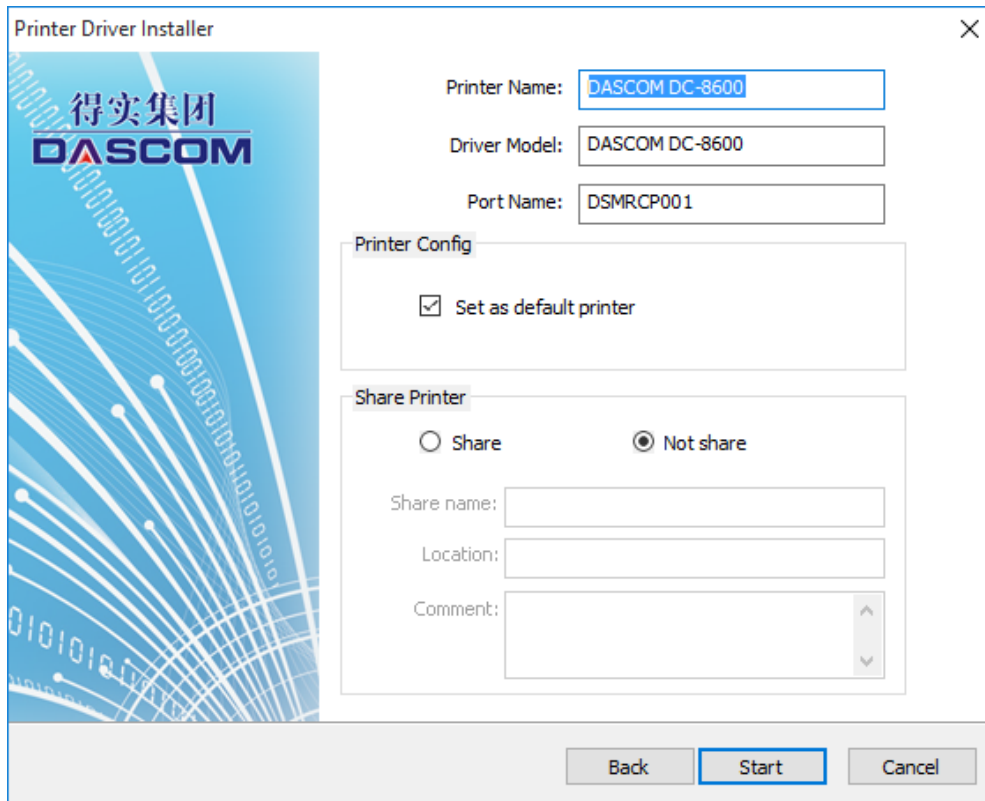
Printer Driver Installer

得实集团
DASCOM

Printer Name: DASCOM DC-8600

Driver Model: DASCOM DC-8600

Port Name: DSMRCP001

Printer Config

Set as default printer

Share Printer

Share

Not share

Share name:

Location:

Comment:

Back Start Cancel